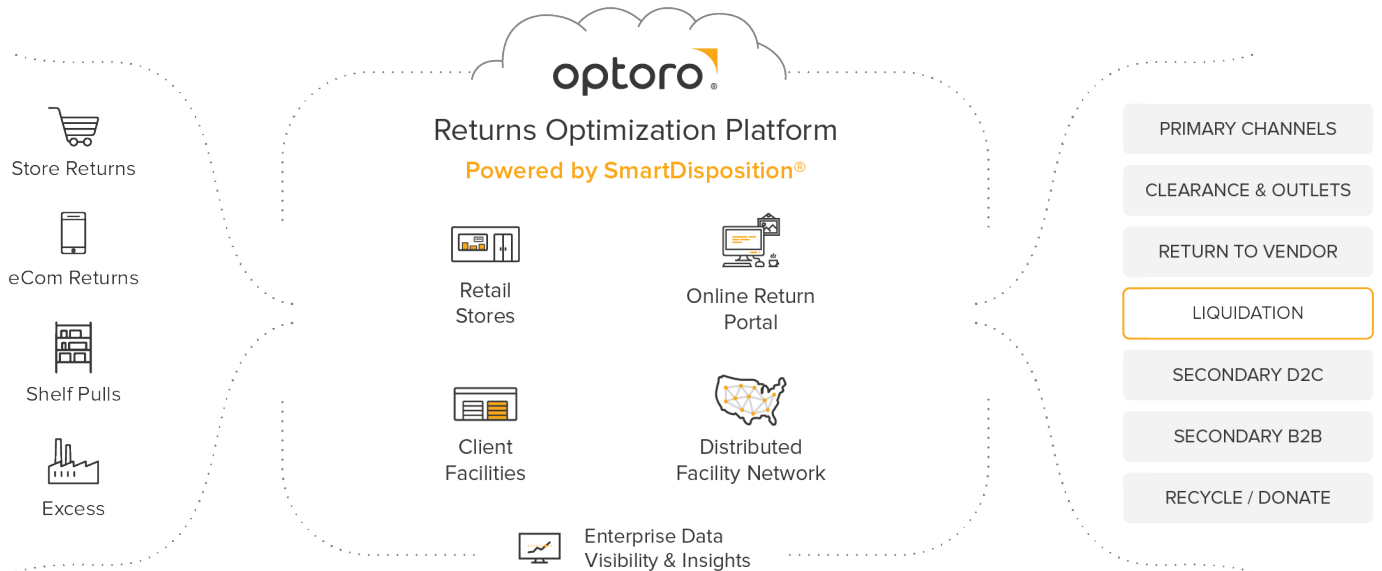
Store Returns

eCom Returns

Shelf Pulls

Excess

optoro®

Returns Optimization Platform

Powered by SmartDisposition®

Retail Stores

Online Return Portal

Client Facilities

Distributed Facility Network

Enterprise Data Visibility & Insights

PRIMARY CHANNELS

CLEARANCE & OUTLETS

RETURN TO VENDOR

LIQUIDATION

SECONDARY D2C

SECONDARY B2B

RECYCLE / DONATE